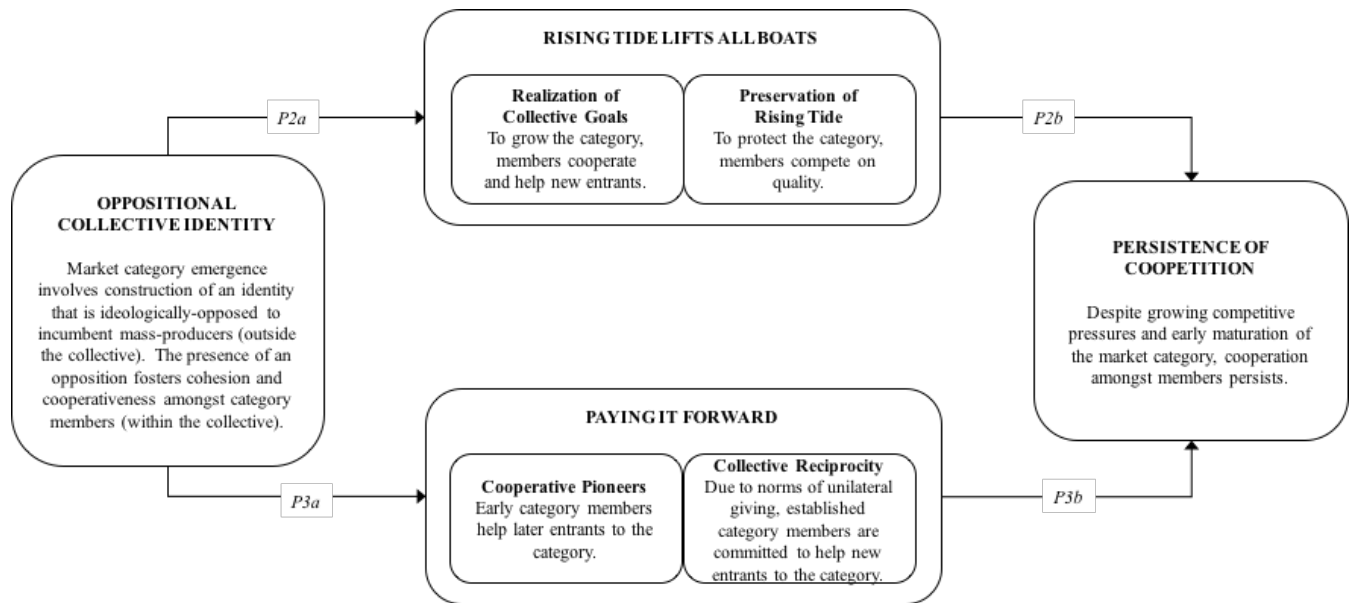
OPPOSITIONAL COLLECTIVE IDENTITY

Market category emergence involves construction of an identity that is ideologically-opposed to incumbent mass-producers (outside the collective). The presence of an opposition fosters cohesion and cooperativeness amongst category members (within the collective).

P2a

RISING TIDE LIFTS ALL BOATS

Realization of Collective Goals
To grow the category, members cooperate and help new entrants.

Preservation of Rising Tide
To protect the category, members compete on quality.

P2b

P3a

PAYING IT FORWARD

Cooperative Pioneers
Early category members help later entrants to the category.

Collective Reciprocity
Due to norms of unilateral giving, established category members are committed to help new entrants to the category.

P3b

PERSISTENCE OF COOPETITION

Despite growing competitive pressures and early maturation of the market category, cooperation amongst members persists.